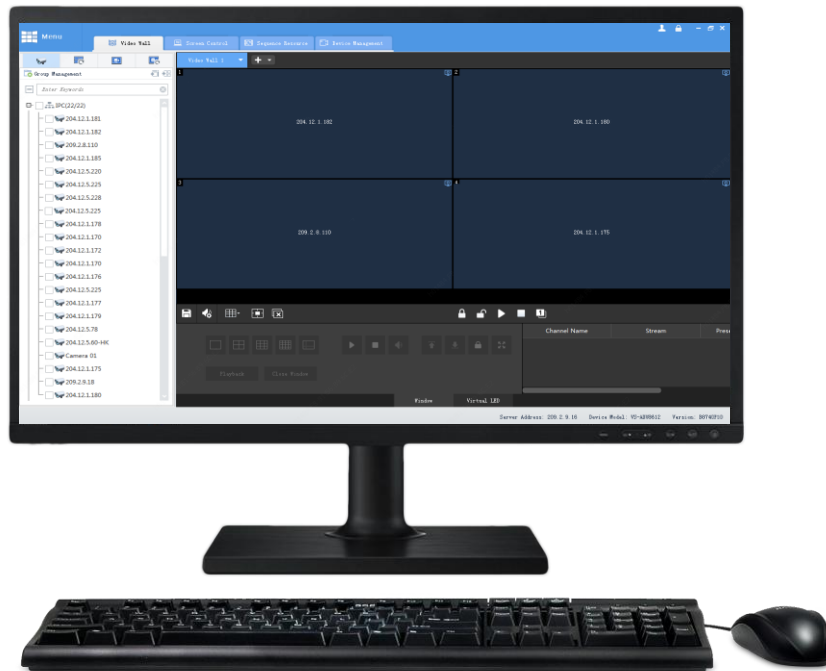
Menu

Video Wall

Screen Control

Sequence Resource

Device Management

Group Management

Enter Keywords

IPC(22/22)

204.12.1.181

204.12.1.182

209.2.8.110

204.12.1.185

204.12.5.220

204.12.5.225

204.12.5.228

204.12.5.225

204.12.1.178

204.12.1.170

204.12.1.172

204.12.1.170

204.12.1.176

204.12.5.225

204.12.1.177

204.12.1.179

204.12.5.78

204.12.5.60-HK

Camera 01

204.12.1.175

209.2.8.18

204.12.1.180

Video Wall 1

1

204.12.1.182

2

204.12.1.180

3

209.2.8.110

4

204.12.1.175

Playback

Close Window

Channel Name

Stream

Prese

Window

Virtual LED

Server Address: 209.2.8.16   Device Model: VS-AE6612   Version: B0740P10